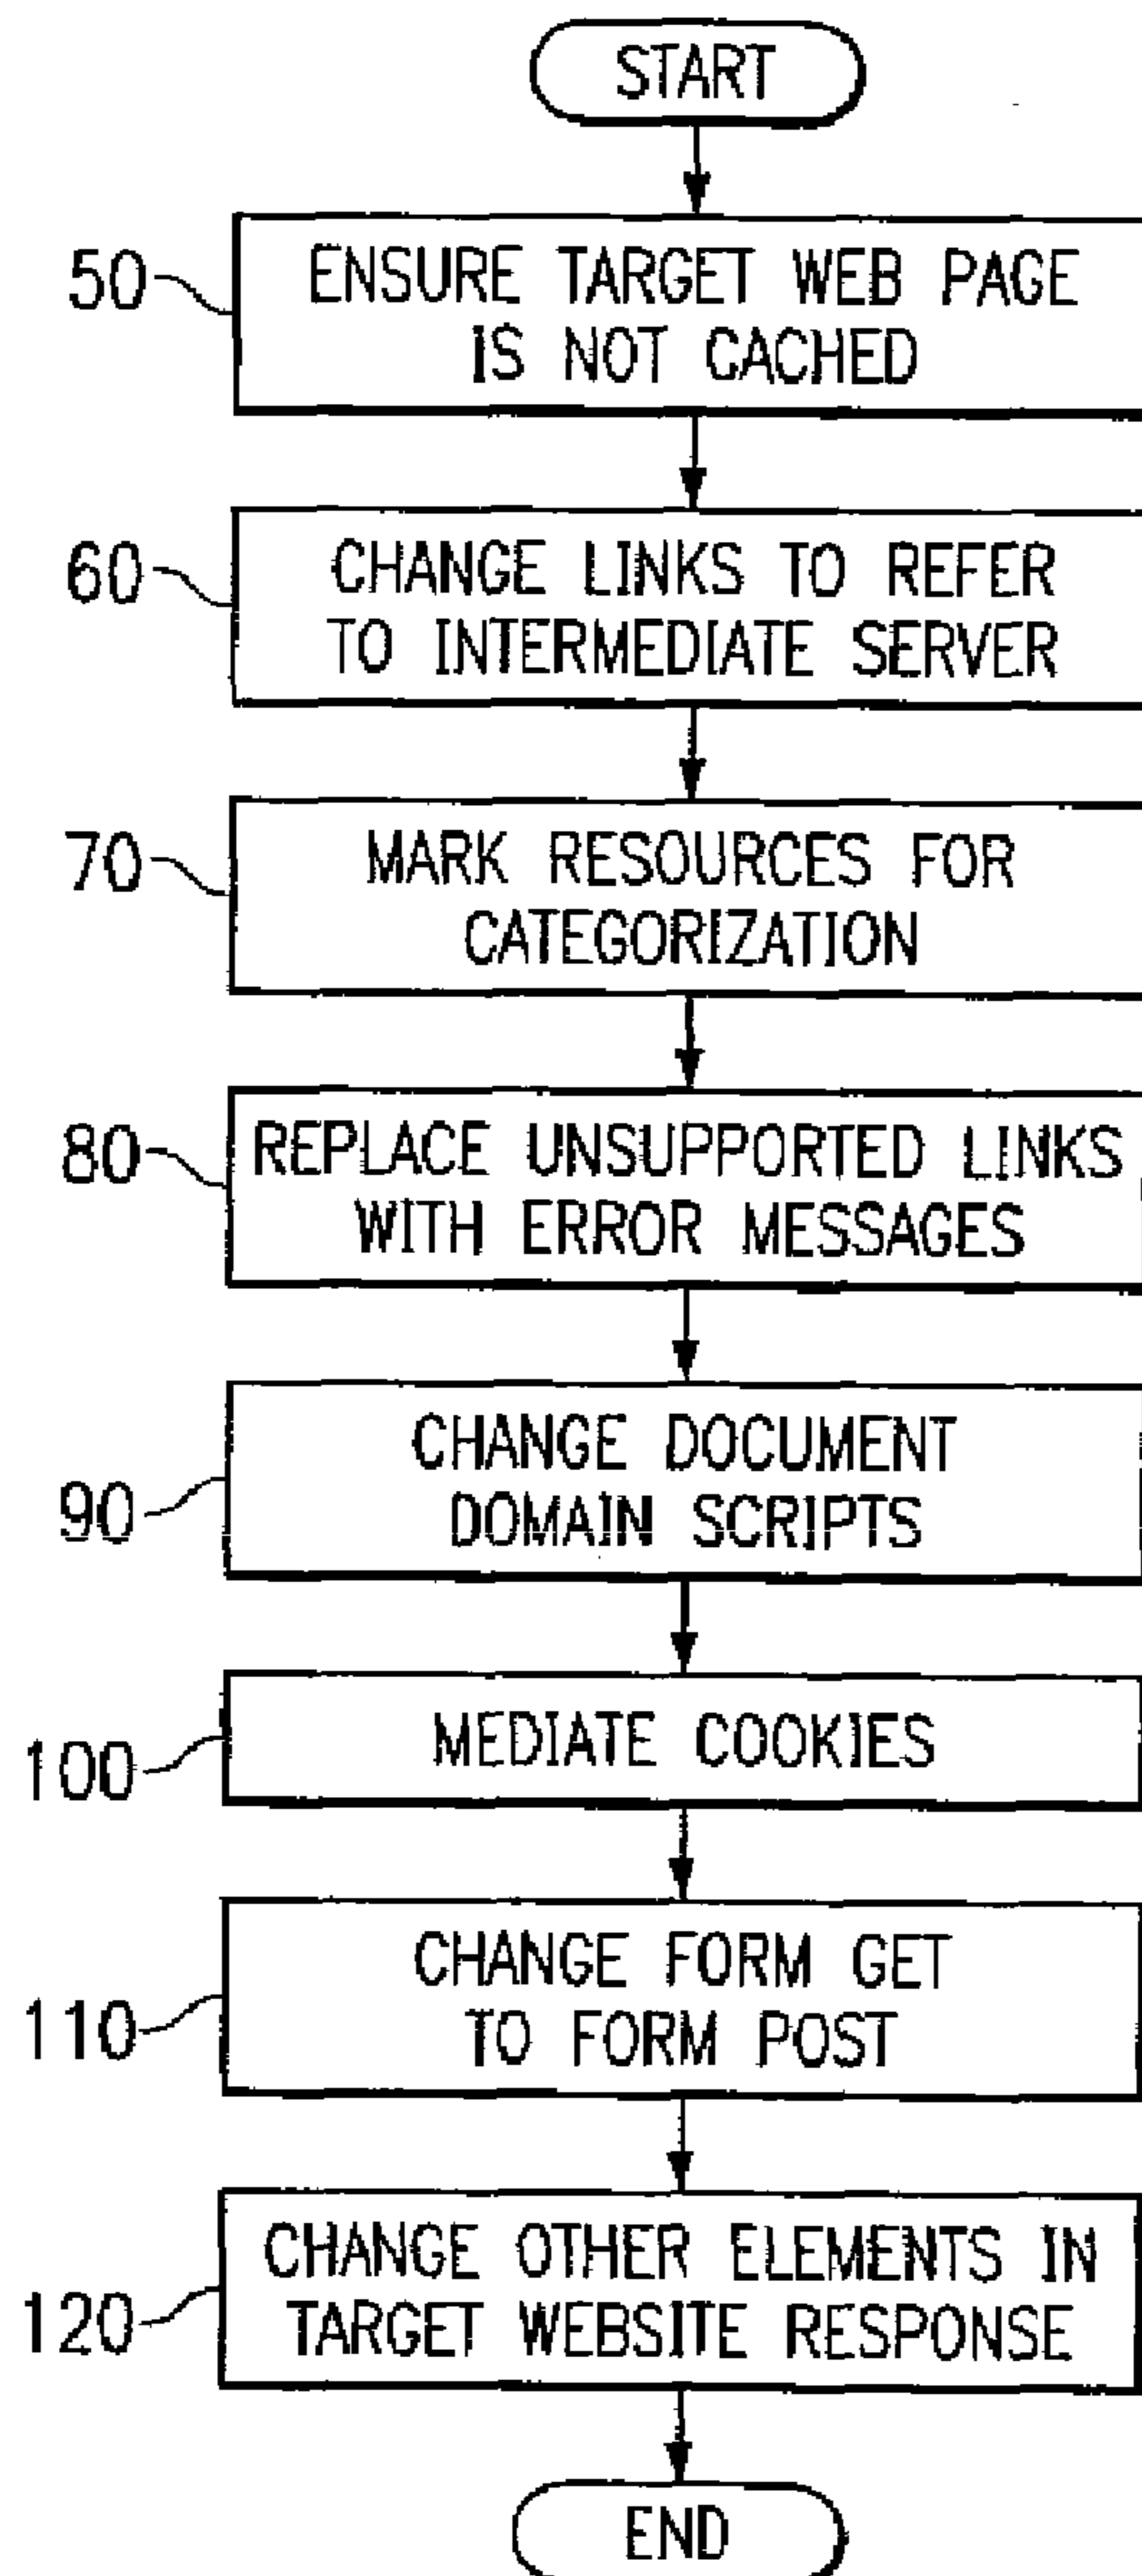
START

50
ENSURE TARGET WEB PAGE IS NOT CACHED

60
CHANGE LINKS TO REFER TO INTERMEDIATE SERVER

70
MARK RESOURCES FOR CATEGORIZATION

80
REPLACE UNSUPPORTED LINKS WITH ERROR MESSAGES

90
CHANGE DOCUMENT DOMAIN SCRIPTS

100
MEDIATE COOKIES

110
CHANGE FORM GET TO FORM POST

120
CHANGE OTHER ELEMENTS IN TARGET WEBSITE RESPONSE

END